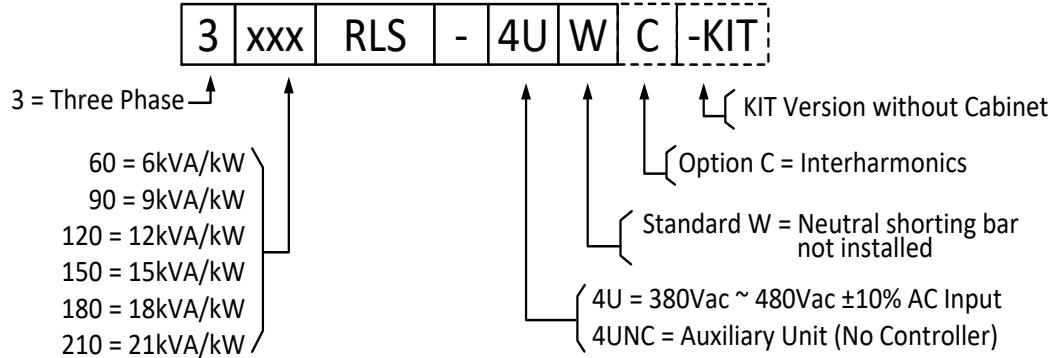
| 3 | xxx | RLS | - | 4U | W | C | -KIT |
|---|---|---|---|---|---|---|---|

3 = Three Phase

60 = 6kVA/kW
90 = 9kVA/kW
120 = 12kVA/kW
150 = 15kVA/kW
180 = 18kVA/kW
210 = 21kVA/kW

KIT Version without Cabinet

Option C = Interharmonics

Standard W = Neutral shorting bar not installed

4U = 380Vac ~ 480Vac ±10% AC Input
4UNC = Auxiliary Unit (No Controller)